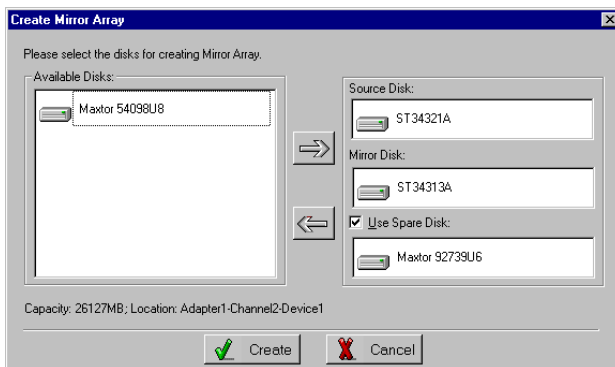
Create Mirror Array

Please select the disks for creating Mirror Array.

Available Disks:

Maxtor 54098U8

Source Disk:

ST34321A

Mirror Disk:

ST34313A

Use Spare Disk:

Maxtor 92739U6

Capacity: 26127MB; Location: Adapter1-Channel2-Device1

Create

Cancel